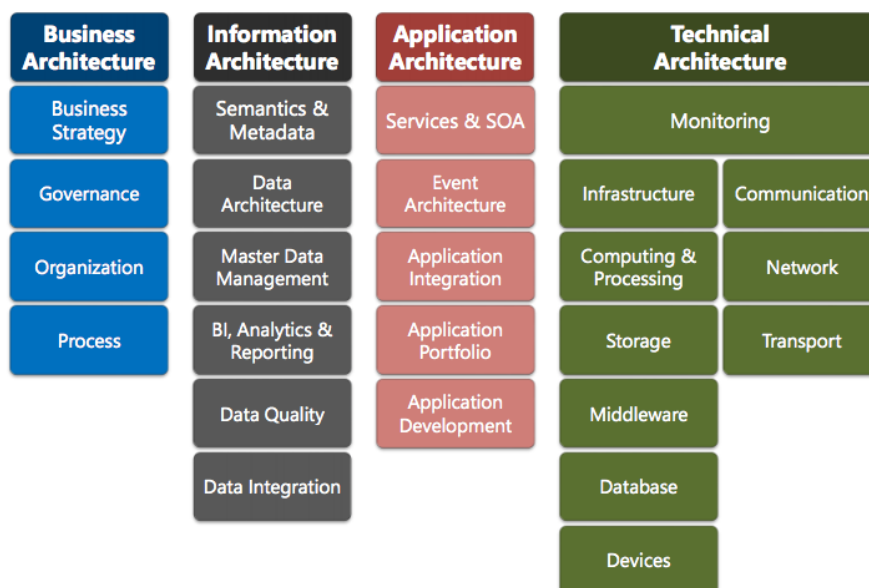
Business Architecture

Business Strategy

Governance

Organization

Process

Information Architecture

Semantics & Metadata

Data Architecture

Master Data Management

BI, Analytics & Reporting

Data Quality

Data Integration

Application Architecture

Services & SOA

Event Architecture

Application Integration

Application Portfolio

Application Development

Technical Architecture

Monitoring

Infrastructure

Communication

Computing & Processing

Network

Storage

Transport

Middleware

Database

Devices